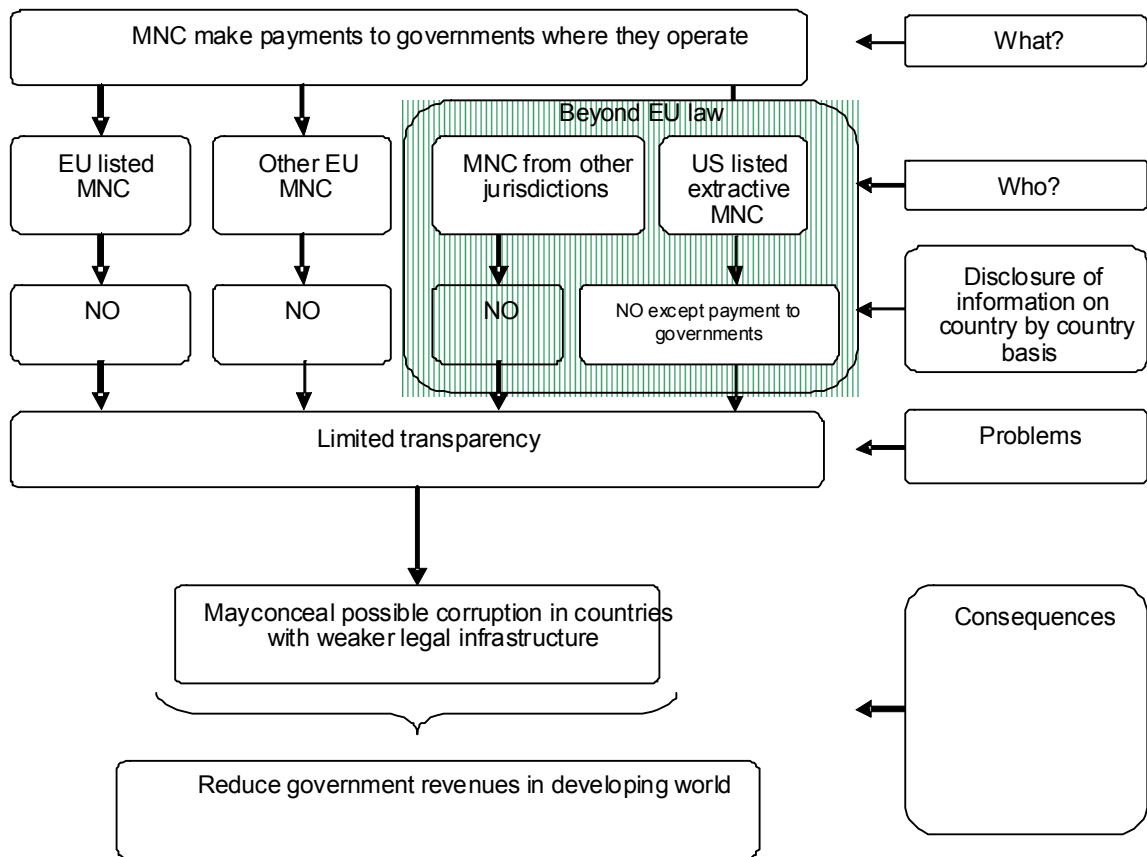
MNC make payments to governments where they operate

What?

Beyond EU law

EU listed MNC

Other EU MNC

MNC from other jurisdictions

US listed extractive MNC

Who?

NO

NO

NO

NO except payment to governments

Disclosure of information on country by country basis

Limited transparency

Problems

Mayconceal possible corruption in countries with weaker legal infrastructure

Consequences

Reduce government revenues in developing world